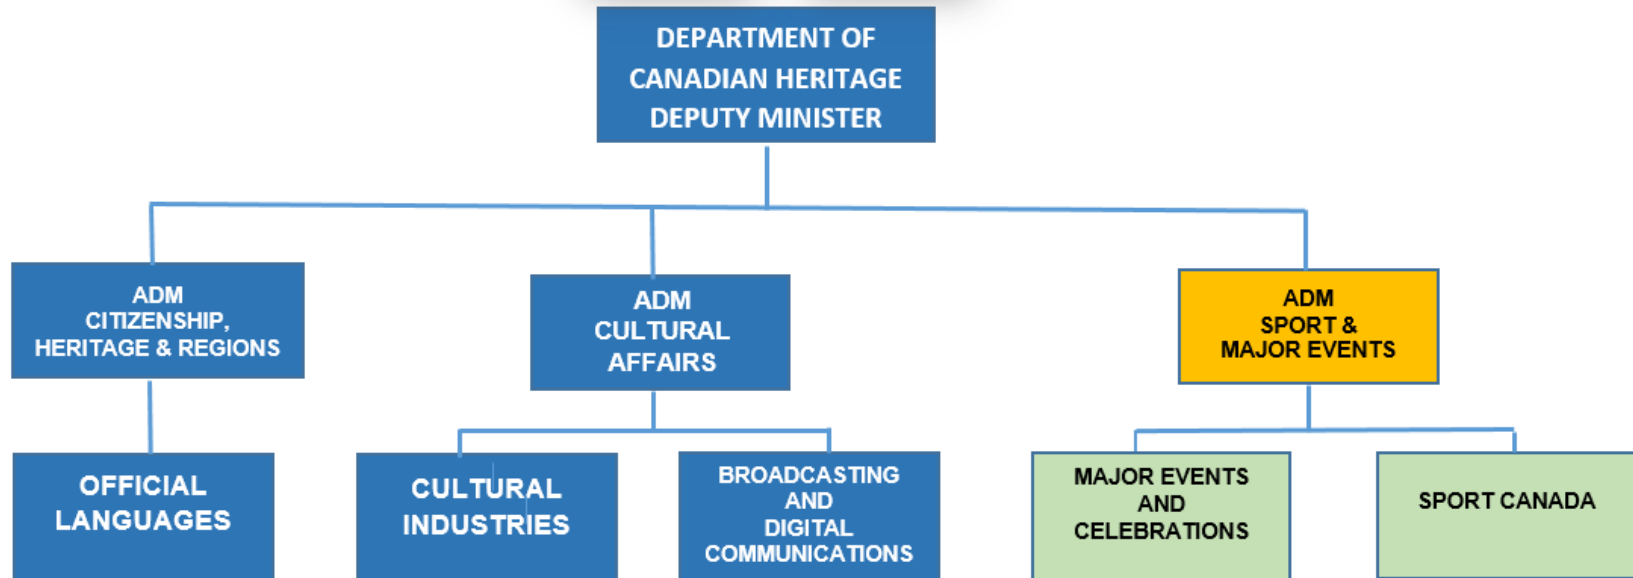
DEPARTMENT OF CANADIAN HERITAGE DEPUTY MINISTER

ADM CITIZENSHIP, HERITAGE & REGIONS

ADM CULTURAL AFFAIRS

ADM SPORT & MAJOR EVENTS

OFFICIAL LANGUAGES

CULTURAL INDUSTRIES

BROADCASTING AND DIGITAL COMMUNICATIONS

MAJOR EVENTS AND CELEBRATIONS

SPORT CANADA